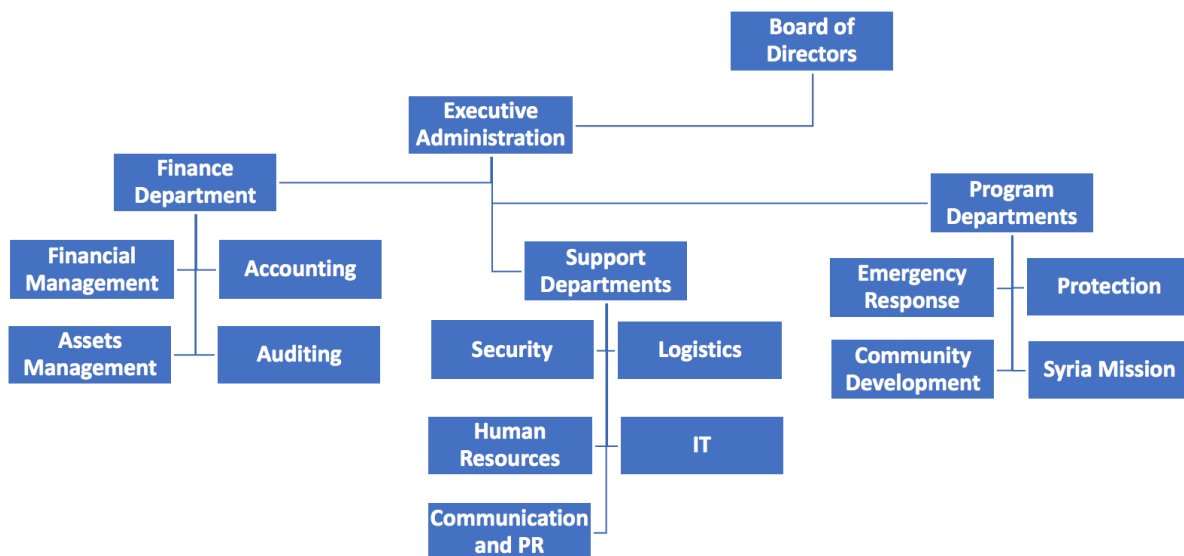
Board of Directors

Executive Administration

Finance Department

Financial Management

Accounting

Assets Management

Auditing

Support Departments

Security

Logistics

Human Resources

IT

Communication and PR

Program Departments

Emergency Response

Protection

Community Development

Syria Mission